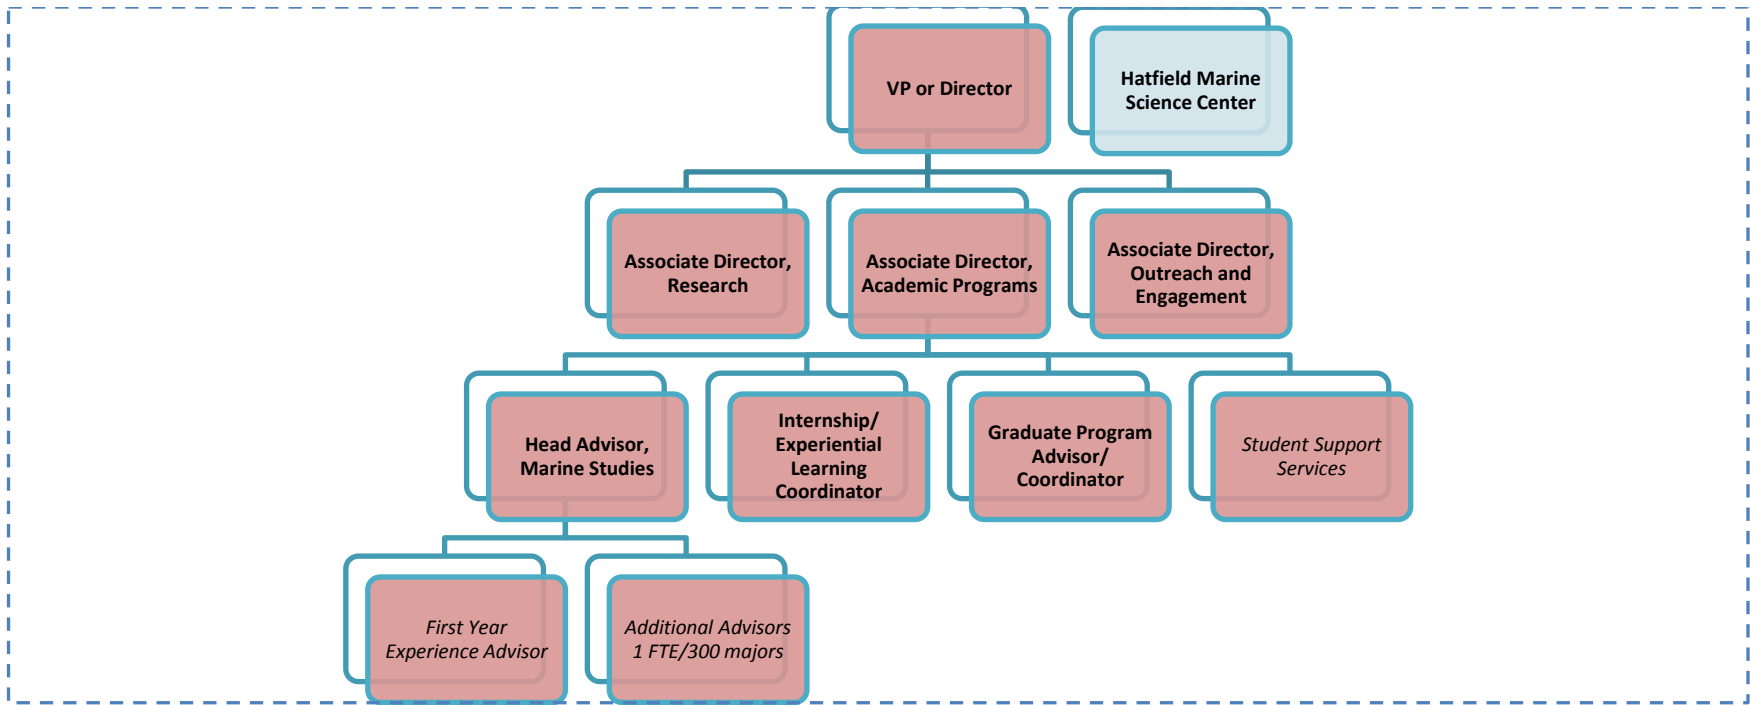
VP or Director

Hatfield Marine Science Center

Associate Director, Research

Associate Director, Academic Programs

Associate Director, Outreach and Engagement

Head Advisor, Marine Studies

Internship/ Experiential Learning Coordinator

Graduate Program Advisor/ Coordinator

*Student Support Services*

*First Year Experience Advisor*

*Additional Advisors 1 FTE/300 majors*